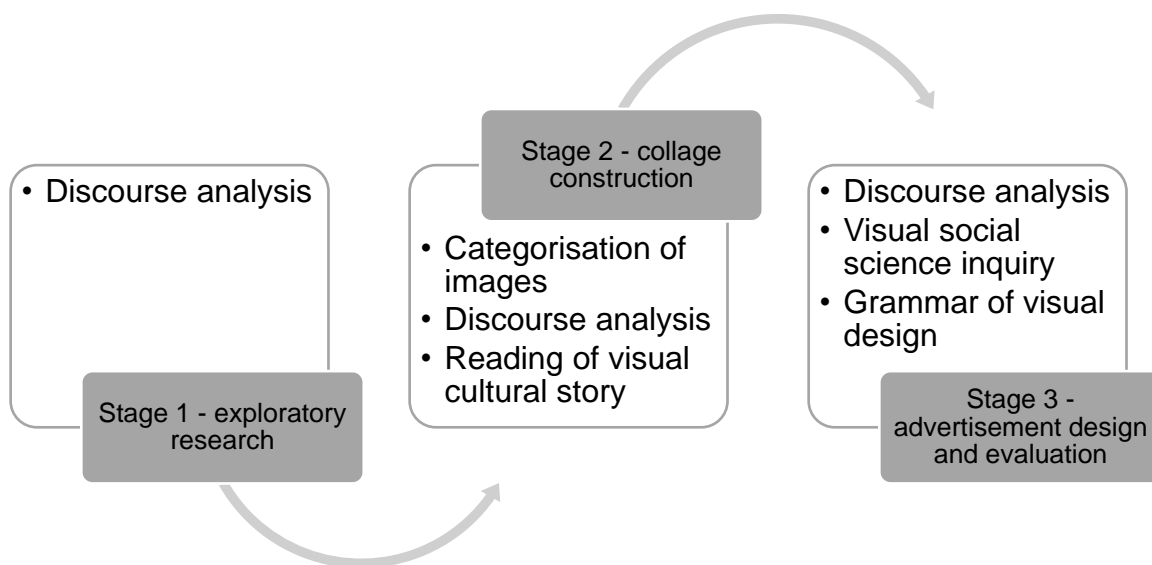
• Discourse analysis

Stage 1 - exploratory research

Stage 2 - collage construction

• Categorisation of images
• Discourse analysis
• Reading of visual cultural story

• Discourse analysis
• Visual social science inquiry
• Grammar of visual design

Stage 3 - advertisement design and evaluation